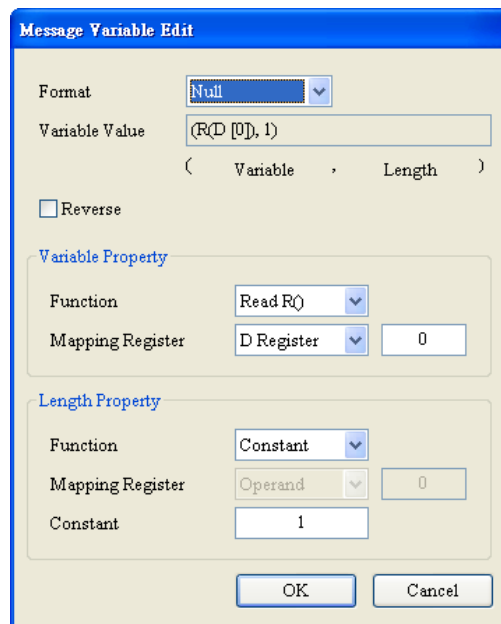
Message Variable Edit

Format Null
Variable Value (R(D [0]), 1)
( Variable , Length )

Reverse

Variable Property
Function Read R()
Mapping Register D Register 0

Length Property
Function Constant
Mapping Register Operand 0
Constant 1

OK Cancel